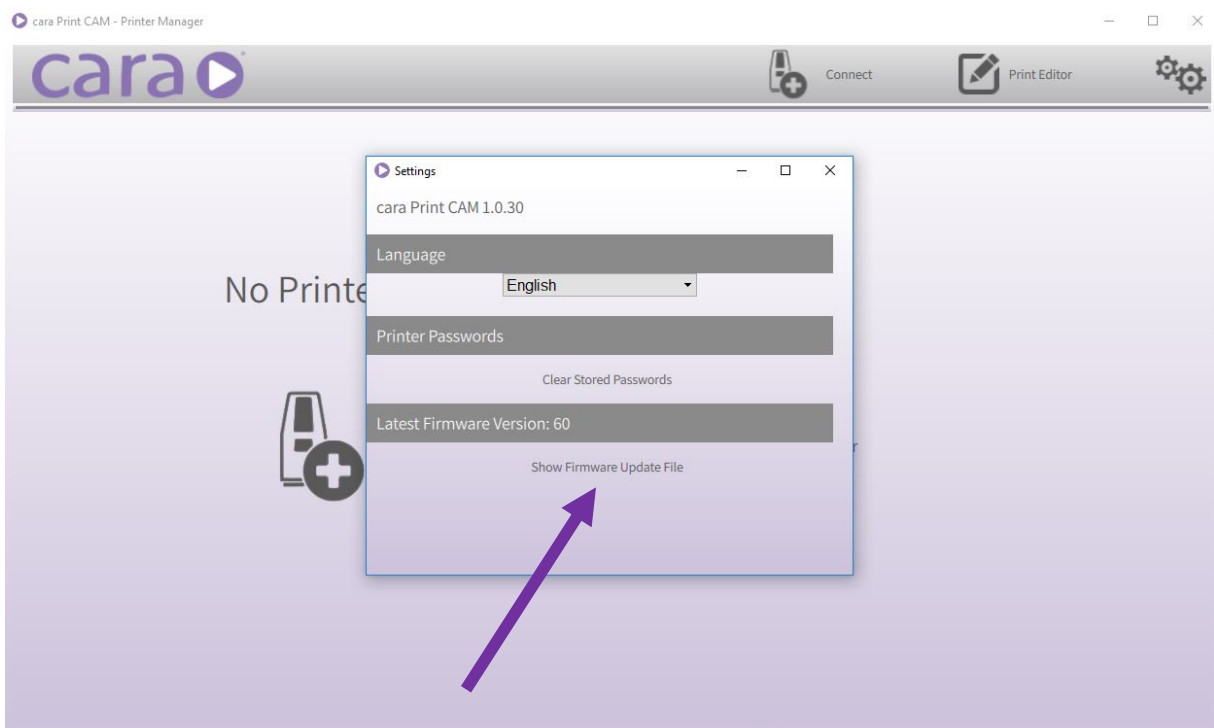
cara Print CAM - Printer Manager

cara

Connect

Print Editor

No Printe

r

Settings

cara Print CAM 1.0.30

Language

English

Printer Passwords

Clear Stored Passwords

Latest Firmware Version: 60

Show Firmware Update File